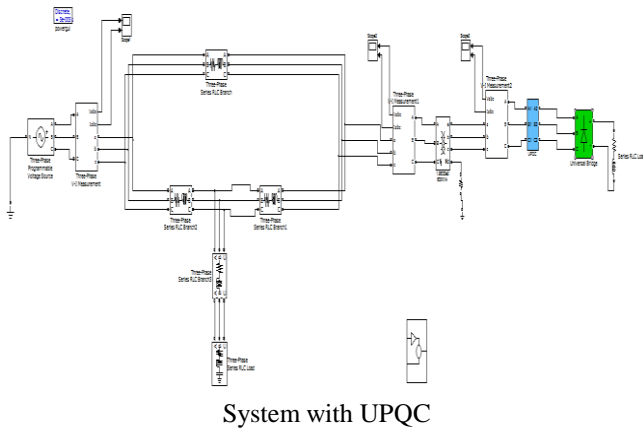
Discrete, Ts = 5e-005 s.
powergui

Scope

Three-Phase Series RLC Branch

Three-Phase Programmable Voltage Source

Three-Phase V-I Measurement

Three-Phase Series RLC Branch2

Three-Phase Series RLC Branch1

Three-Phase Series RLC Branch3

Three-Phase Series RLC Load

Scope4

Three-Phase V-I Measurement1

Scope3

Three-Phase V-I Measurement2

UPQC

Universal Bridge

Series RLC Load

System with UPQC